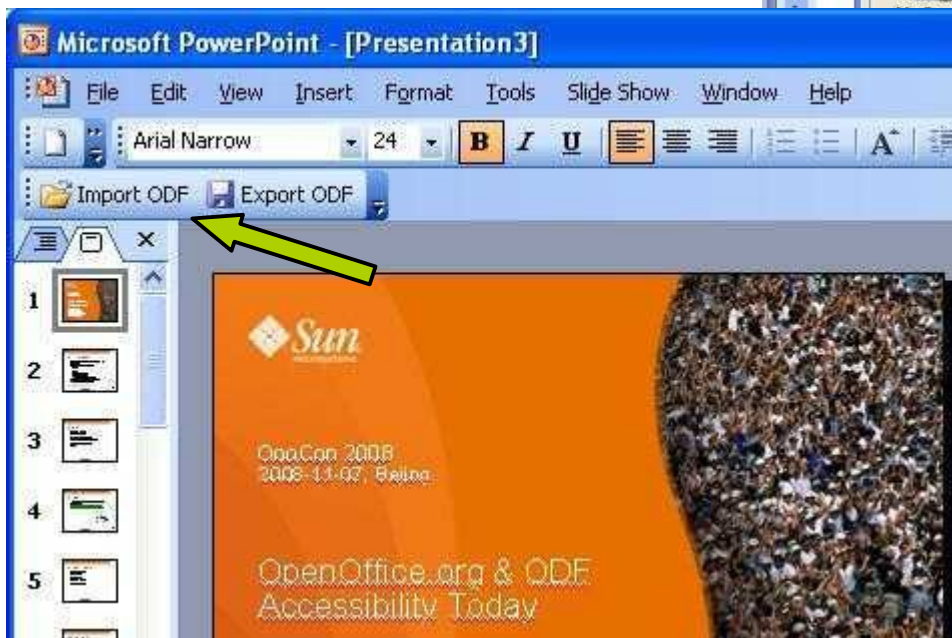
Microsoft PowerPoint - [Presentation3]

File Edit View Insert Format Tools Slide Show Window Help

Arial Narrow 24 B I U A

Import ODF Export ODF

1
2
3
4
5

Sun

OooCon 2008
2008-11-07, Beijing

OpenOffice.org & ODF
Accessibility Today